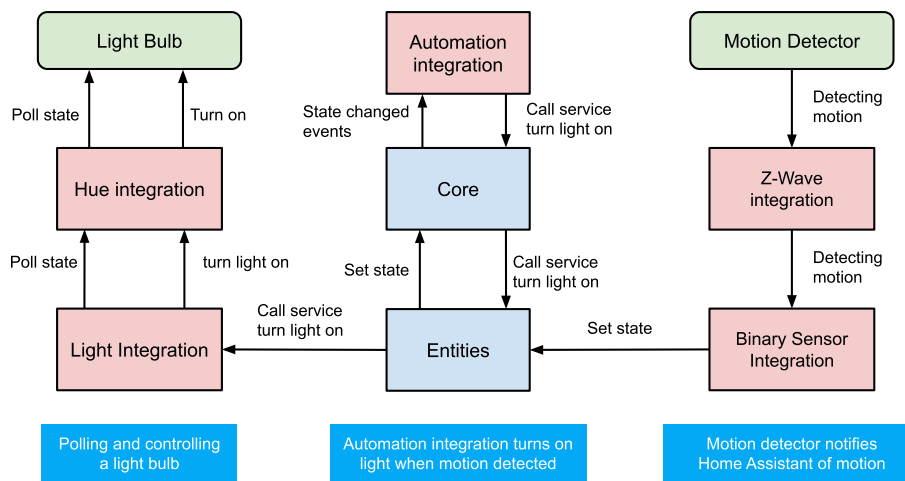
Light Bulb

Poll state

Turn on

Hue integration

Poll state

turn light on

Light Integration

Call service turn light on

Automation integration

State changed events

Call service turn light on

Core

Set state

Call service turn light on

Entities

Motion Detector

Detecting motion

Z-Wave integration

Detecting motion

Set state

Binary Sensor Integration

Polling and controlling a light bulb

Automation integration turns on light when motion detected

Motion detector notifies Home Assistant of motion